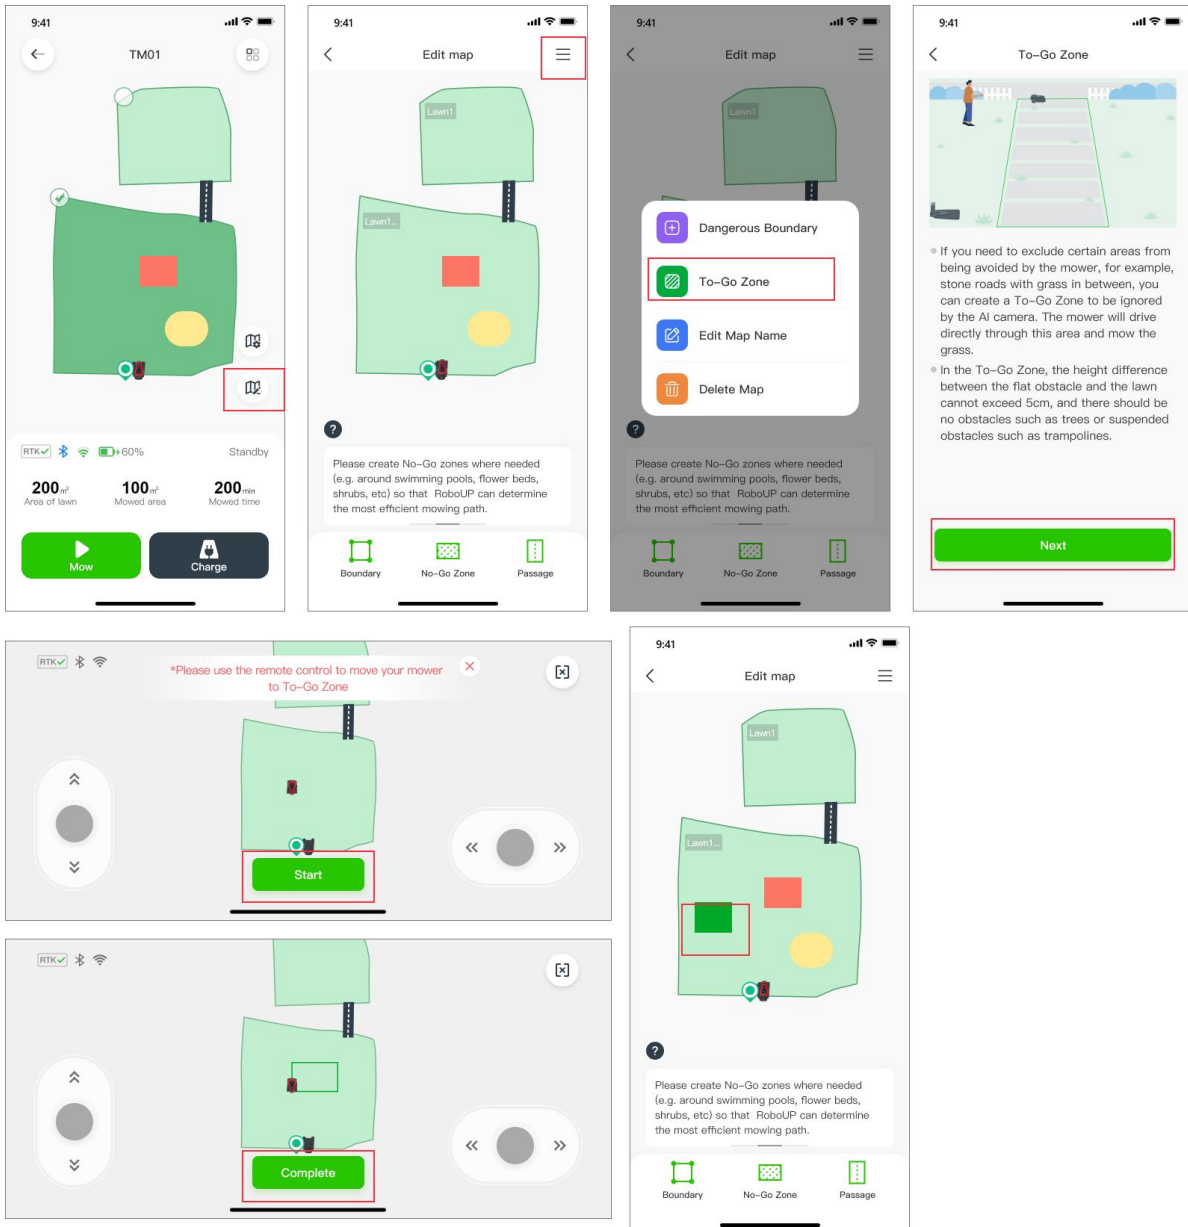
9:41

TM01

RTK 60% Standby

200 $m^2$ Area of lawn

100 $m^2$ Mowed area

200 min Mowed time

Mow

Charge

9:41

Edit map

Lawn1

Lawn1...

Please create No-Go zones where needed (e.g. around swimming pools, flower beds, shrubs, etc) so that RoboUP can determine the most efficient mowing path.

Boundary

No-Go Zone

Passage

9:41

Edit map

Lawn1

Dangerous Boundary

To-Go Zone

Edit Map Name

Delete Map

Please create No-Go zones where needed (e.g. around swimming pools, flower beds, shrubs, etc) so that RoboUP can determine the most efficient mowing path.

Boundary

No-Go Zone

Passage

9:41

To-Go Zone

If you need to exclude certain areas from being avoided by the mower, for example, stone roads with grass in between, you can create a To-Go Zone to be ignored by the AI camera. The mower will drive directly through this area and mow the grass.

In the To-Go Zone, the height difference between the flat obstacle and the lawn cannot exceed 5cm, and there should be no obstacles such as trees or suspended obstacles such as trampolines.

Next

RTK

*Please use the remote control to move your mower to To-Go Zone

Start

RTK

Complete

9:41

Edit map

Lawn1

Lawn1...

Please create No-Go zones where needed (e.g. around swimming pools, flower beds, shrubs, etc) so that RoboUP can determine the most efficient mowing path.

Boundary

No-Go Zone

Passage